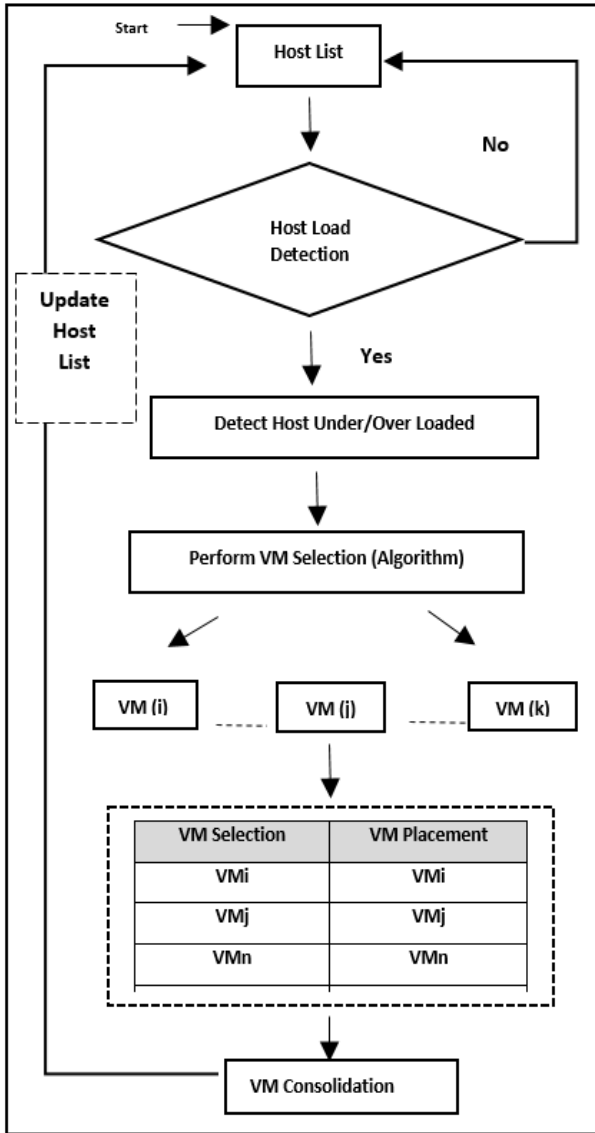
Start

Host List

No

Host Load Detection

Update Host List

Yes

Detect Host Under/Over Loaded

Perform VM Selection (Algorithm)

VM (i)

VM (j)

VM (k)

| VM Selection | VM Placement |
|---|---|
| VMi | VMi |
| VMj | VMj |
| VMn | VMn |

VM Consolidation